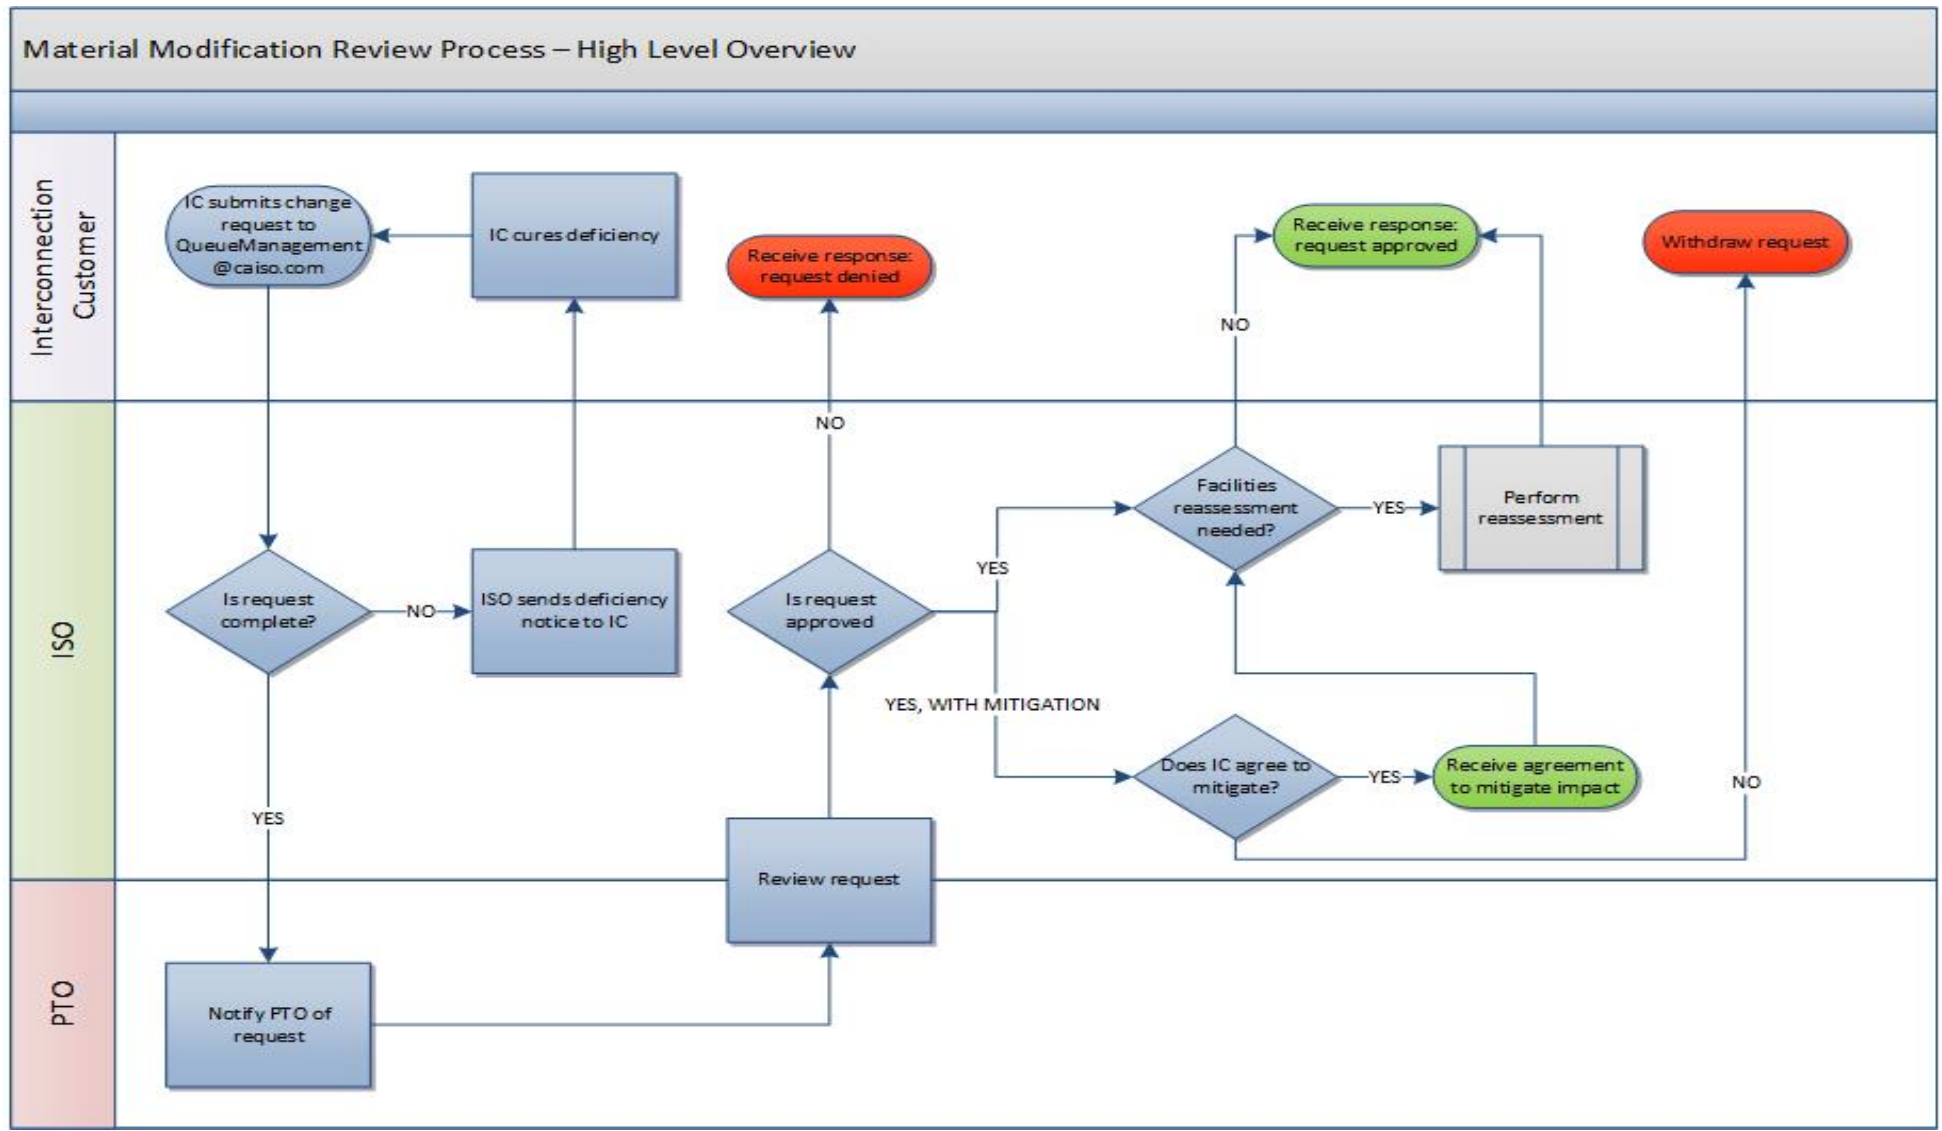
Material Modification Review Process – High Level Overview

Interconnection Customer

IC submits change request to QueueManagement @caiso.com

IC cures deficiency

Receive response: request denied

Receive response: request approved

Withdraw request

NO

NO

ISO

Is request complete?

NO

ISO sends deficiency notice to IC

Is request approved

YES

Facilities reassessment needed?

YES

Perform reassessment

YES, WITH MITIGATION

Does IC agree to mitigate?

YES

Receive agreement to mitigate impact

NO

YES

Review request

PTO

Notify PTO of request